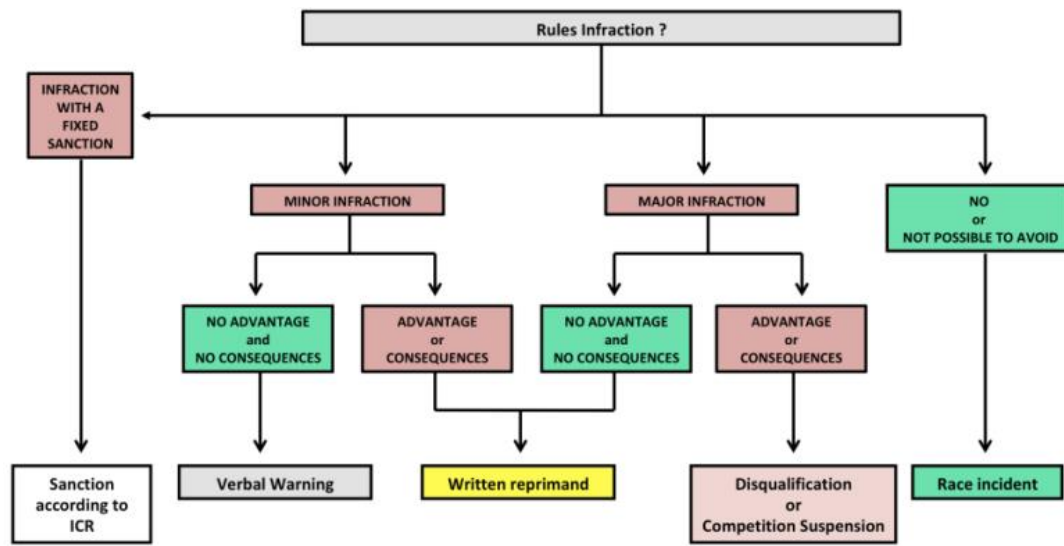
Rules Infraction ?

INFRACTION WITH A FIXED SANCTION

MINOR INFRACTION

MAJOR INFRACTION

NO or NOT POSSIBLE TO AVOID

NO ADVANTAGE and NO CONSEQUENCES

ADVANTAGE or CONSEQUENCES

NO ADVANTAGE and NO CONSEQUENCES

ADVANTAGE or CONSEQUENCES

Sanction according to ICR

Verbal Warning

Written reprimand

Disqualification or Competition Suspension

Race incident